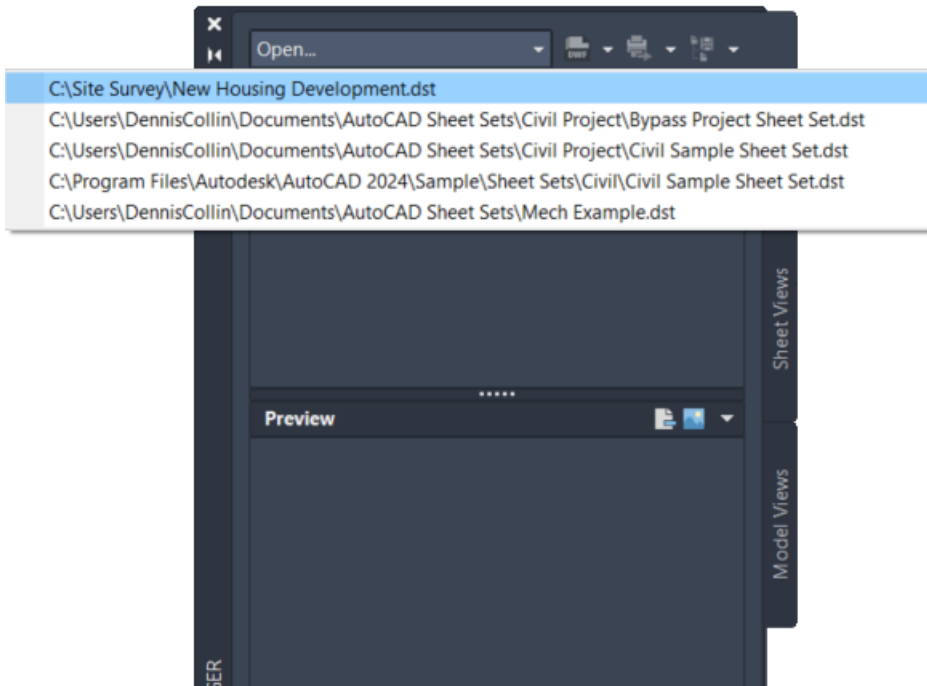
Open...

C:\Site Survey\New Housing Development.dst
C:\Users\DennisCollin\Documents\AutoCAD Sheet Sets\Civil Project\Bypass Project Sheet Set.dst
C:\Users\DennisCollin\Documents\AutoCAD Sheet Sets\Civil Project\Civil Sample Sheet Set.dst
C:\Program Files\Autodesk\AutoCAD 2024\Sample\Sheet Sets\Civil\Civil Sample Sheet Set.dst
C:\Users\DennisCollin\Documents\AutoCAD Sheet Sets\Mech Example.dst

Sheet Views

Preview

Model Views

GER